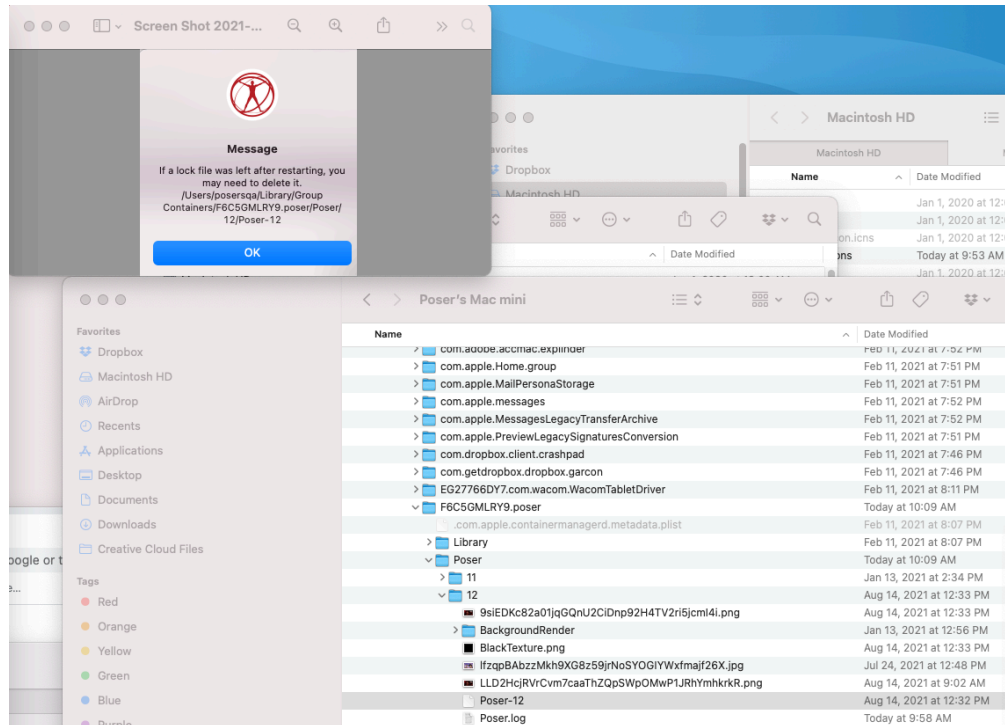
Screen Shot 2021-...

Message

If a lock file was left after restarting, you may need to delete it. /Users/posersqa/Library/Group Containers/F6C5GMLRY9.poser/Poser/12/Poser-12

OK

Favorites
Dropbox
Macintosh HD

Macintosh HD
Macintosh HD
Name
Date Modified
Jan 1, 2020 at 12:
Jan 1, 2020 at 12:
on.icns
Jan 1, 2020 at 12:
ons
Today at 9:53 AM
Jan 1, 2020 at 12:

Date Modified

Poser's Mac mini

Favorites
Dropbox
Macintosh HD
AirDrop
Recents
Applications
Desktop
Documents
Downloads
Creative Cloud Files

Tags
Red
Orange
Yellow
Green
Blue
Purple

oogle or t
e...

| Name | Date Modified |
|---|---|
| com.adobe.accmac.explinder | Feb 11, 2021 at 7:52 PM |
| com.apple.Home.group | Feb 11, 2021 at 7:51 PM |
| com.apple.MailPersonaStorage | Feb 11, 2021 at 7:51 PM |
| com.apple.messages | Feb 11, 2021 at 7:52 PM |
| com.apple.MessagesLegacyTransferArchive | Feb 11, 2021 at 7:52 PM |
| com.apple.PreviewLegacySignaturesConversion | Feb 11, 2021 at 7:51 PM |
| com.dropbox.client.crashpad | Feb 11, 2021 at 7:46 PM |
| com.getdropbox.dropbox.garcon | Feb 11, 2021 at 7:46 PM |
| EG27766DY7.com.wacom.WacomTabletDriver | Feb 11, 2021 at 8:11 PM |
| F6C5GMLRY9.poser | Today at 10:09 AM |
| .com.apple.containermanagerd.metadata.plist | Feb 11, 2021 at 8:07 PM |
| Library | Feb 11, 2021 at 8:07 PM |
| Poser | Today at 10:09 AM |
| 11 | Jan 13, 2021 at 2:34 PM |
| 12 | Aug 14, 2021 at 12:33 PM |
| 9siEDKc82a01jqGQnU2CiDnp92H4TV2ri5jcml4i.png | Aug 14, 2021 at 12:33 PM |
| BackgroundRender | Jan 13, 2021 at 12:56 PM |
| BlackTexture.png | Aug 14, 2021 at 12:33 PM |
| lfzqpBAbzzMkh9XG8z59jrNoSYOGIYWxfmajf26X.jpg | Jul 24, 2021 at 12:48 PM |
| LLD2HcjRVrCvm7caaThZQpSWpOMwP1JRhYmhkrkR.png | Aug 14, 2021 at 9:02 AM |
| Poser-12 | Aug 14, 2021 at 12:32 PM |
| Poser.log | Today at 9:58 AM |